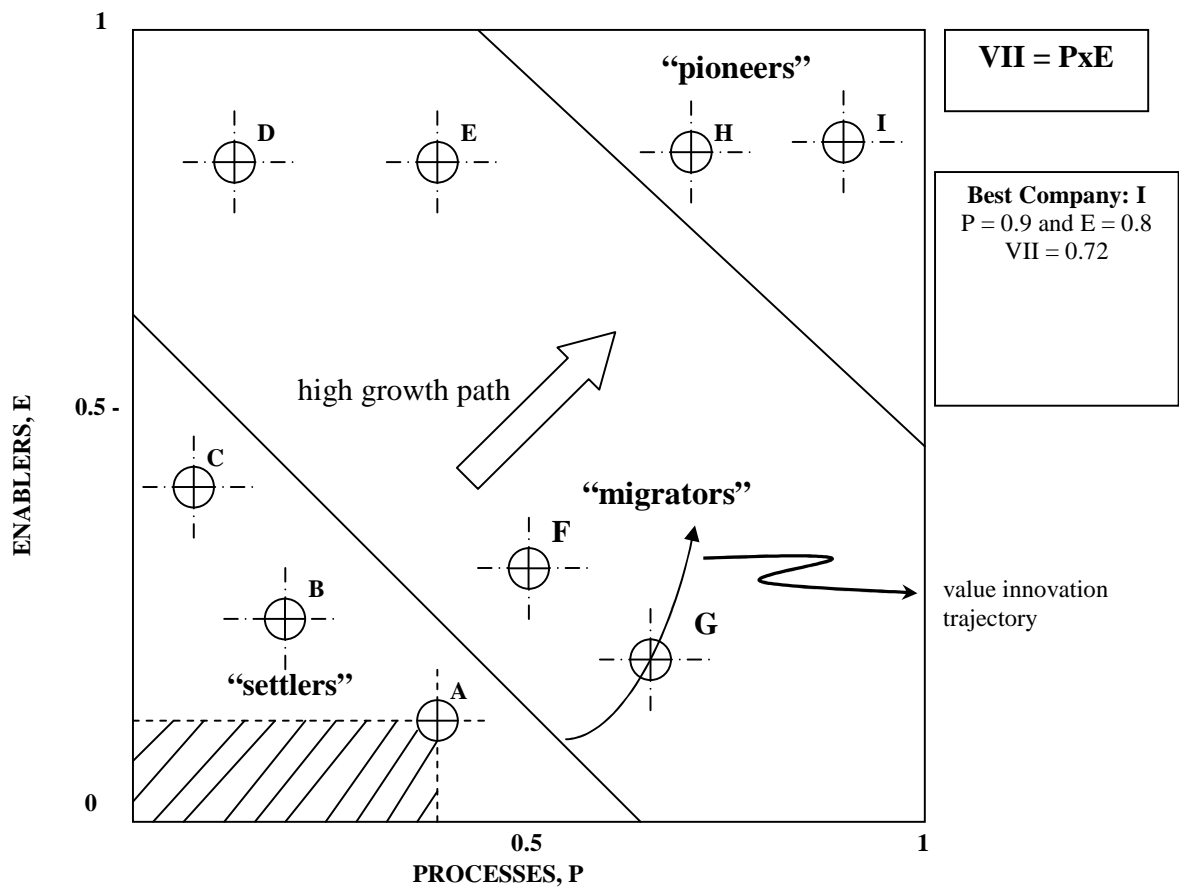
1

VII = PxE

"pioneers"

D

E

H

I

Best Company: I
P = 0.9 and E = 0.8
VII = 0.72

high growth path

0.5 -

ENABLERS, E

C

"migrators"

F

B

value innovation trajectory

G

"settlers"

A

0

0.5

1

PROCESSES, P